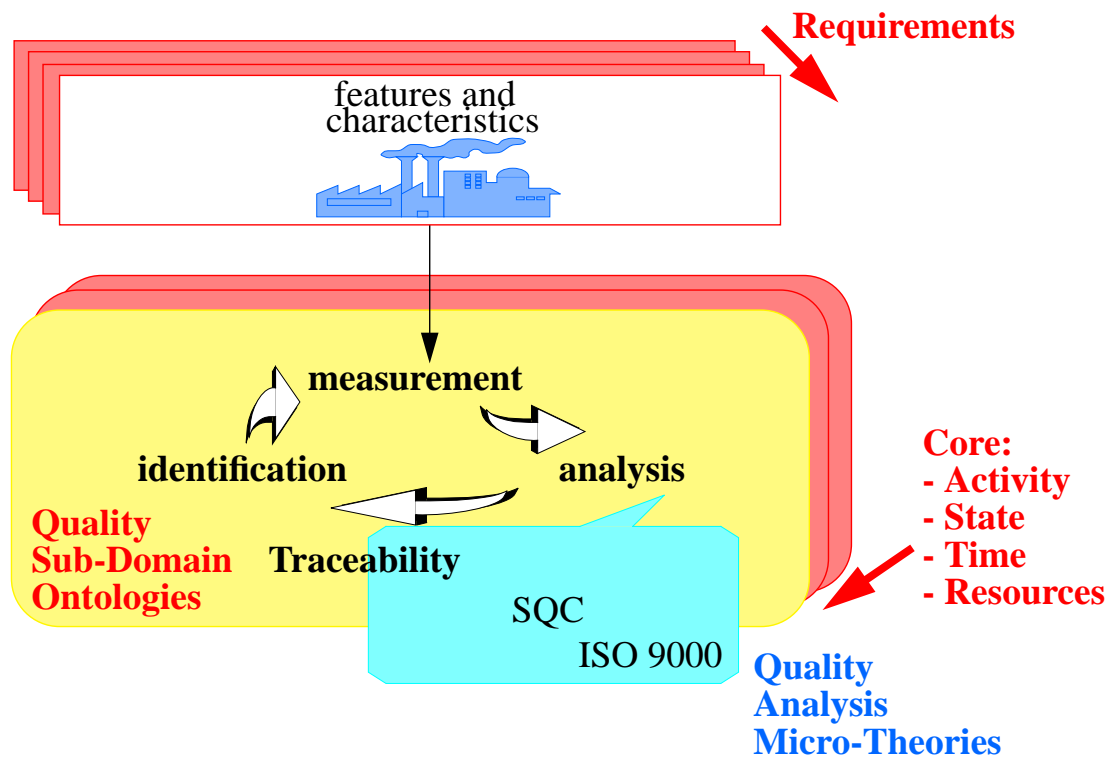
Requirements

features and characteristics

measurement

identification

analysis

Traceability

Quality Sub-Domain Ontologies

SQC

ISO 9000

Core:
- Activity
- State
- Time
- Resources

Quality Analysis Micro-Theories